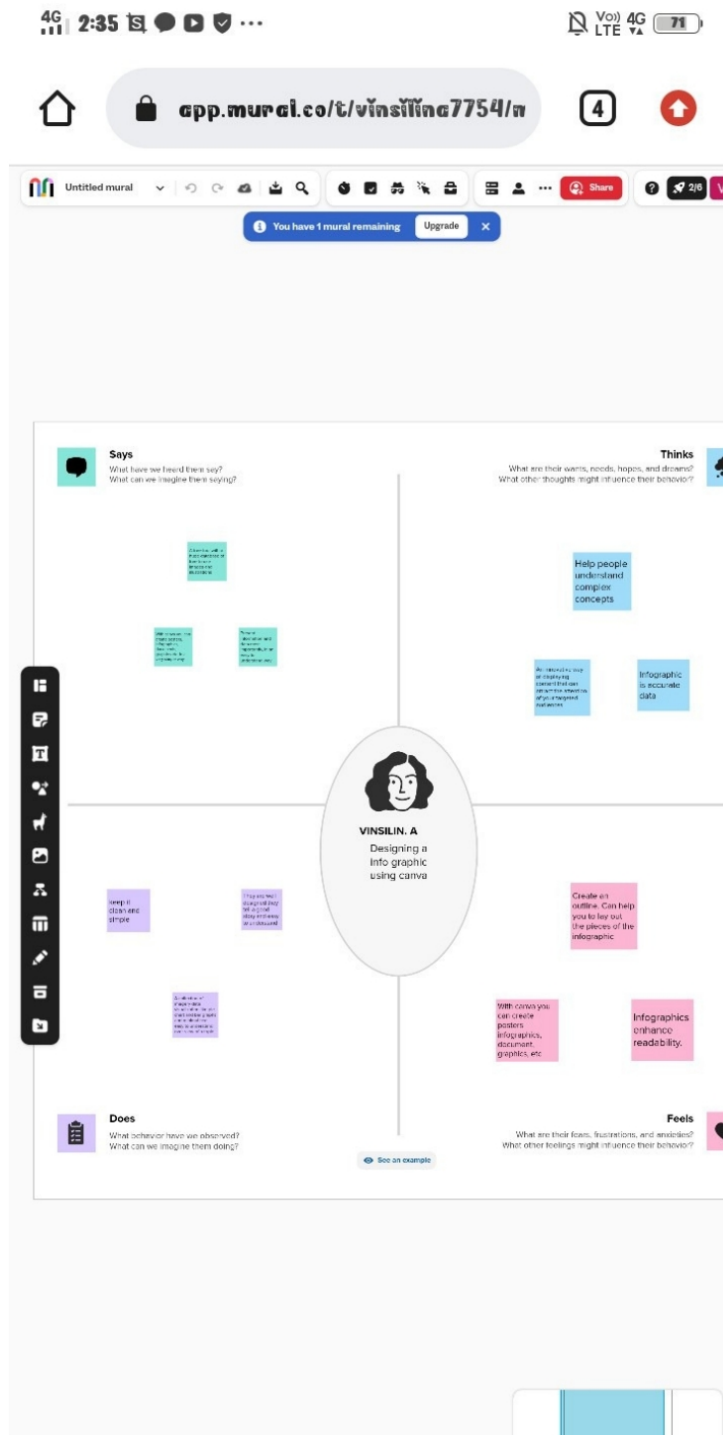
4G 2:35

Vo)) 4G LTE 71

app.mural.co/t/vinsilina7754/m

4

Untitled mural

Share

2/6

You have 1 mural remaining Upgrade ×

Says
What have we heard them say?
What can we imagine them saying?

Thinks
What are their wants, needs, hopes, and dreams?
What other thoughts might influence their behavior?

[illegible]

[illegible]

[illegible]

Help people understand complex concepts

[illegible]

Infographic is accurate data

VINSILIN. A
Designing a info graphic using canva

keep it clean and simple

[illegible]

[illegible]

Create an outline. Can help you to lay out the pieces of the infographic

With canva you can create posters infographics, document, graphics, etc

Infographics enhance readability.

Does
What behavior have we observed?
What can we imagine them doing?

See an example

Feels
What are their fears, frustrations, and anxieties?
What other feelings might influence their behavior?